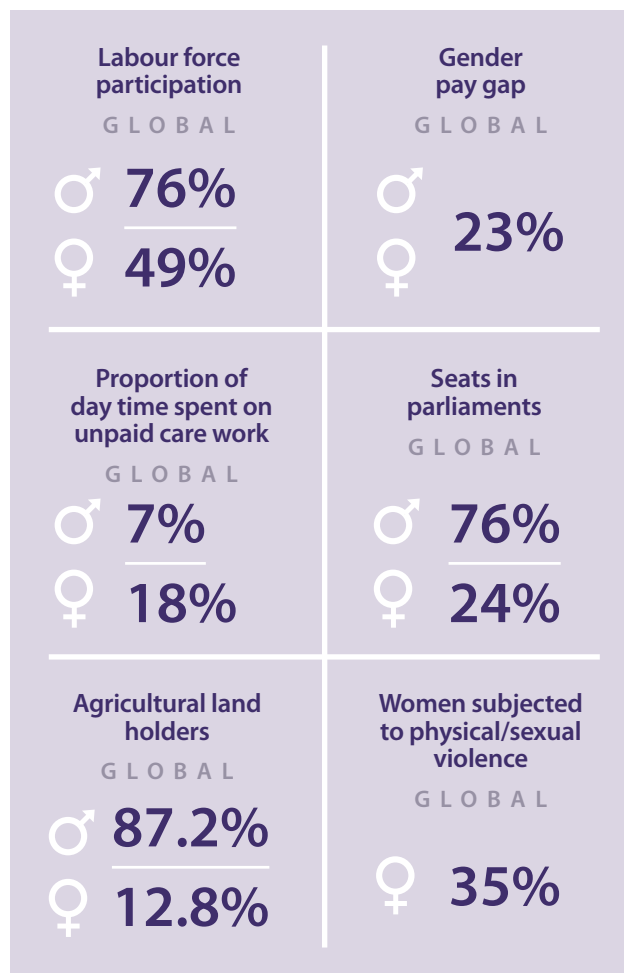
Labour force participation

GLOBAL

♂ 76%

♀ 49%

Gender pay gap

GLOBAL

♂ ♀ 23%

Proportion of day time spent on unpaid care work

GLOBAL

♂ 7%

♀ 18%

Seats in parliaments

GLOBAL

♂ 76%

♀ 24%

Agricultural land holders

GLOBAL

♂ 87.2%

♀ 12.8%

Women subjected to physical/sexual violence

GLOBAL

♀ 35%